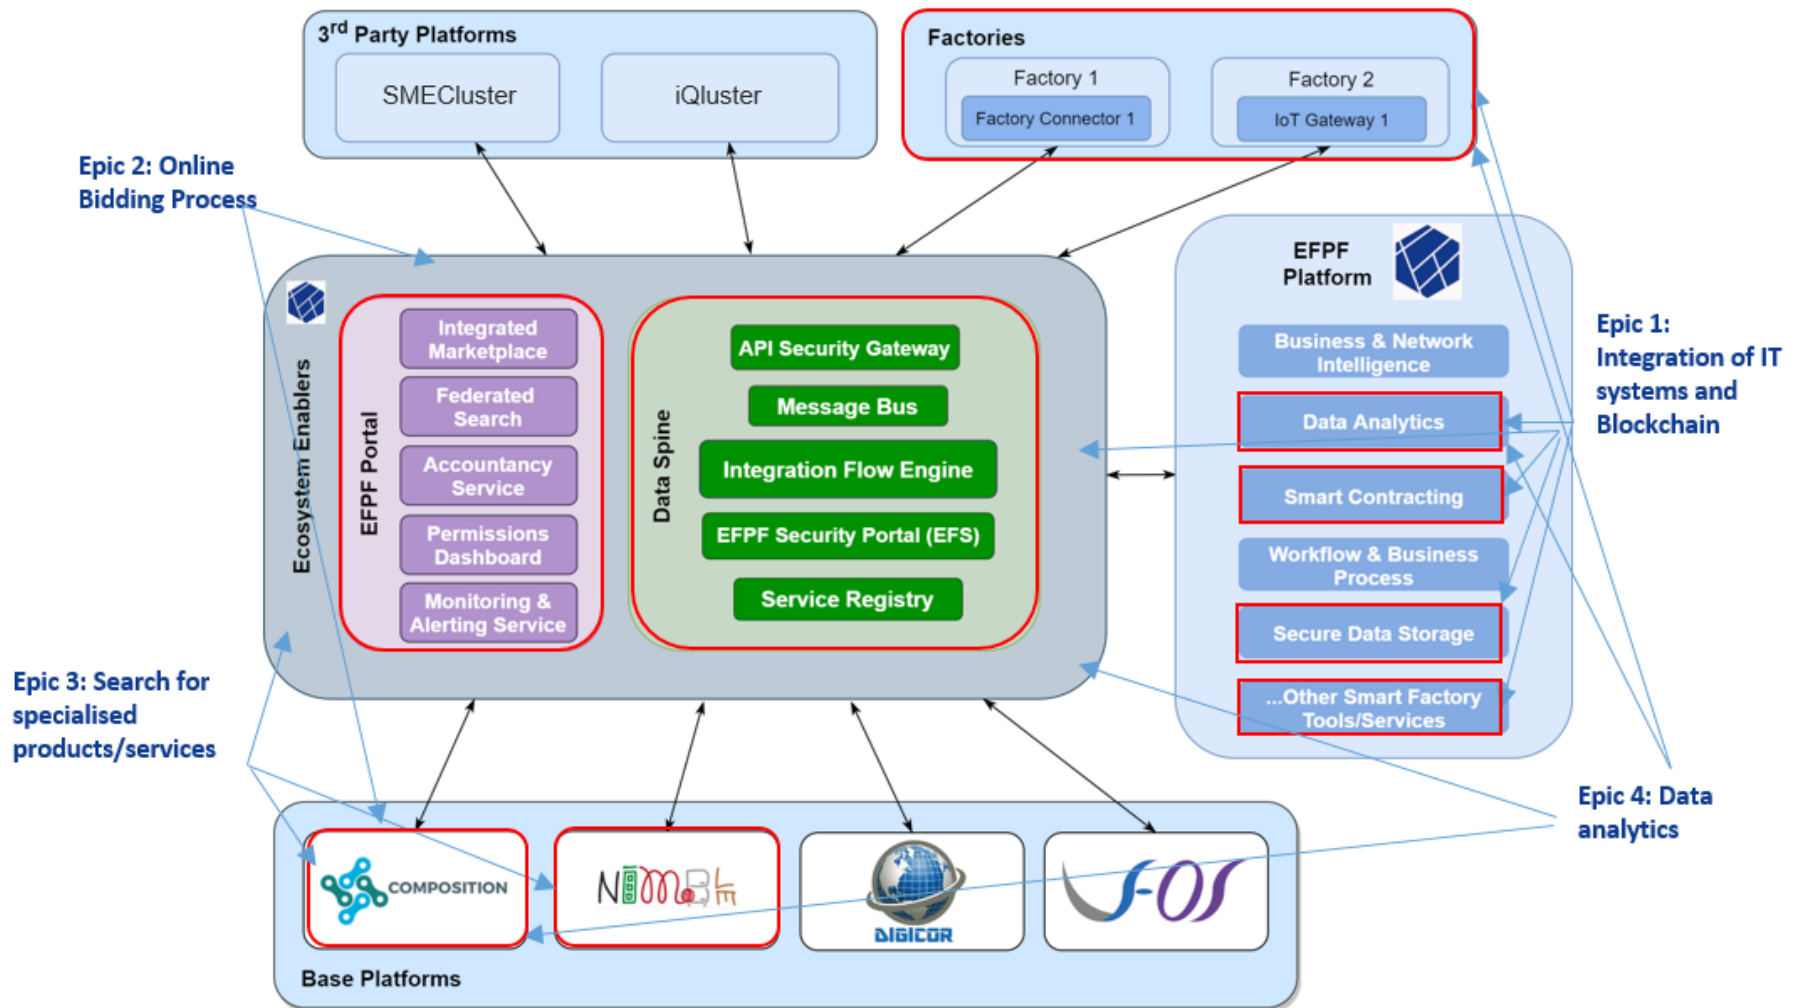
3$^{rd}$ Party Platforms

SMECluster

iQluster

Factories

Factory 1

Factory Connector 1

Factory 2

IoT Gateway 1

Epic 2: Online Bidding Process

EFPF Platform

Ecosystem Enablers

EFPF Portal

Integrated Marketplace

Federated Search

Accountancy Service

Permissions Dashboard

Monitoring & Alerting Service

Data Spine

API Security Gateway

Message Bus

Integration Flow Engine

EFPF Security Portal (EFS)

Service Registry

Business & Network Intelligence

Data Analytics

Smart Contracting

Workflow & Business Process

Secure Data Storage

...Other Smart Factory Tools/Services

Epic 1: Integration of IT systems and Blockchain

Epic 3: Search for specialised products/services

Epic 4: Data analytics

COMPOSITION

NIMBLE

DIGICOR

vf-OS

Base Platforms